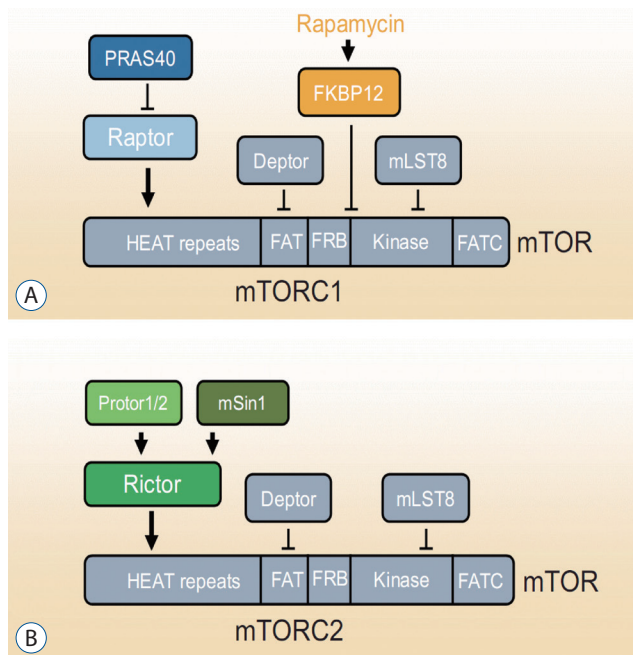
Rapamycin

PRAS40

FKBP12

Raptor

Deptor

mLST8

HEAT repeats | FAT | FRB | Kinase | FATC

mTOR

A

mTORC1

Protor1/2

mSin1

Rictor

Deptor

mLST8

HEAT repeats | FAT | FRB | Kinase | FATC

mTOR

B

mTORC2